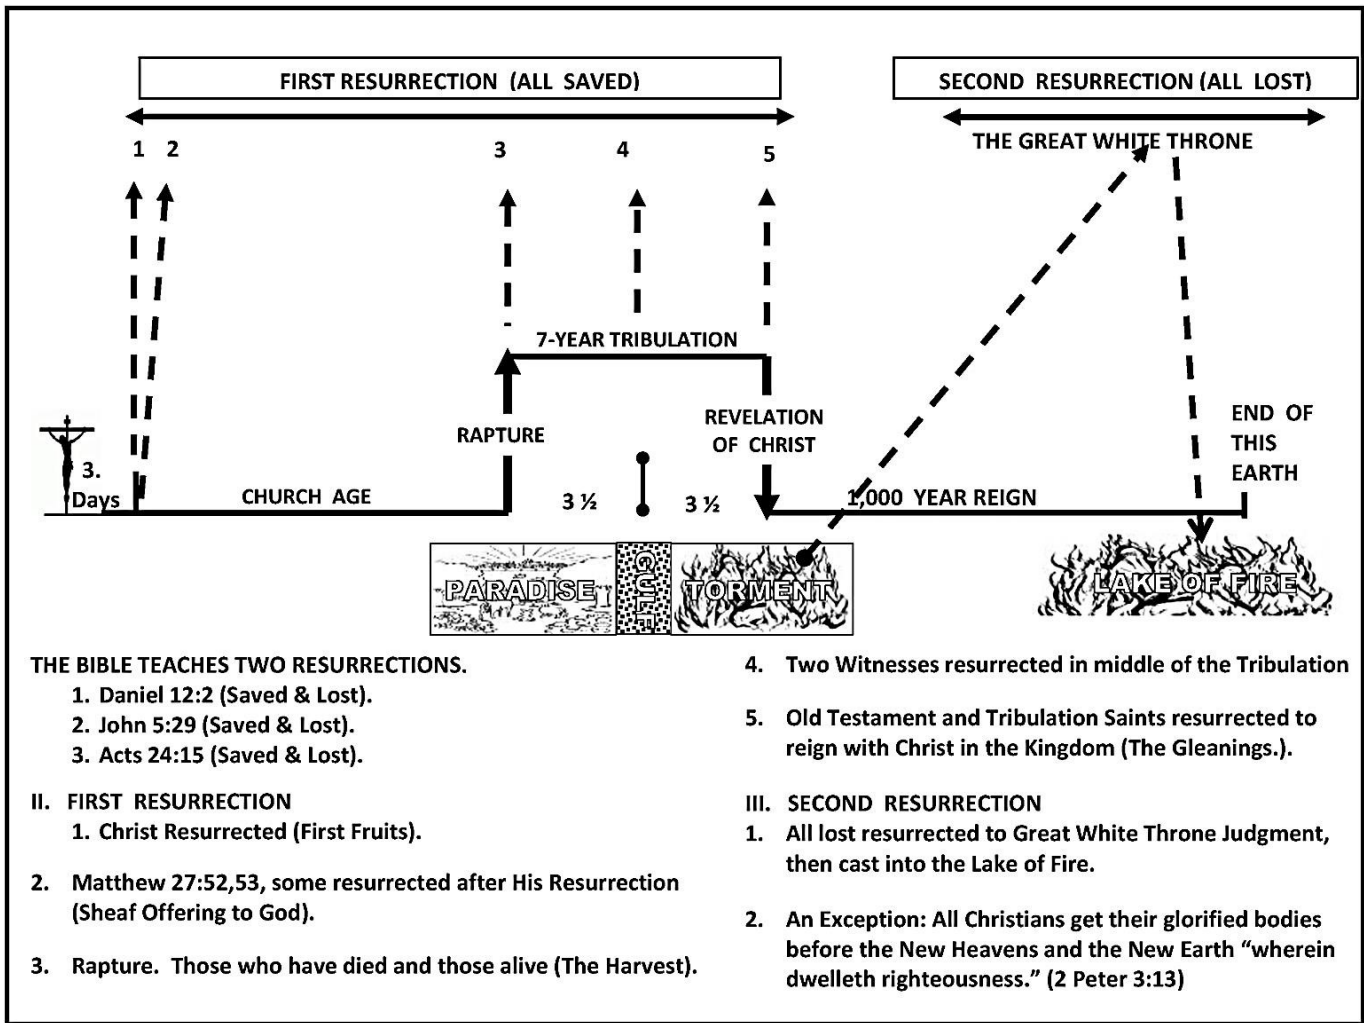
FIRST RESURRECTION (ALL SAVED)

SECOND RESURRECTION (ALL LOST)

THE GREAT WHITE THRONE

1 2

3

4

5

7-YEAR TRIBULATION

RAPTURE

REVELATION OF CHRIST

END OF THIS EARTH

3. Days

CHURCH AGE

3 ½

3 ½

1,000 YEAR REIGN

PARADISE

GULF

TORMENT

LAKE OF FIRE

THE BIBLE TEACHES TWO RESURRECTIONS.
1. Daniel 12:2 (Saved & Lost).
2. John 5:29 (Saved & Lost).
3. Acts 24:15 (Saved & Lost).

II. FIRST RESURRECTION
1. Christ Resurrected (First Fruits).

2. Matthew 27:52,53, some resurrected after His Resurrection (Sheaf Offering to God).

3. Rapture. Those who have died and those alive (The Harvest).

4. Two Witnesses resurrected in middle of the Tribulation

5. Old Testament and Tribulation Saints resurrected to reign with Christ in the Kingdom (The Gleanings.).

III. SECOND RESURRECTION
1. All lost resurrected to Great White Throne Judgment, then cast into the Lake of Fire.

2. An Exception: All Christians get their glorified bodies before the New Heavens and the New Earth "wherein dwelleth righteousness." (2 Peter 3:13)